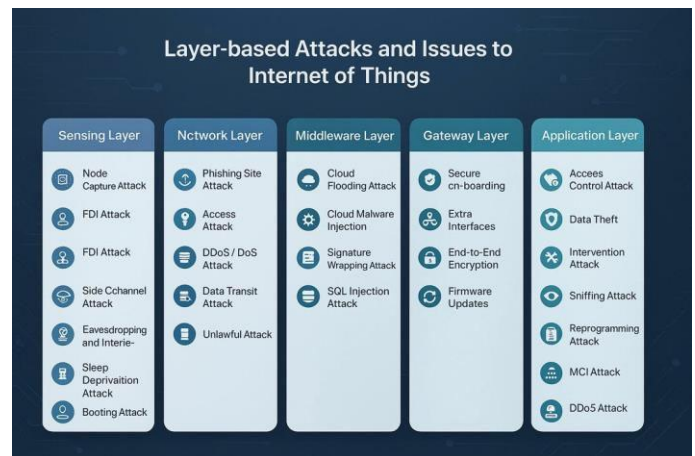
Layer-based Attacks and Issues to Internet of Things

Sensing Layer

Node Capture Attack

FDI Attack

FDI Attack

Side Cchannel Attack

Eavesdropping and Interie-

Sleep Deprivaition Attack

Booting Attack

Nctwork Layer

Phishing Site Attack

Access Attack

DDoS / DoS Attack

Data Transit Attack

Unlawful Attack

Middleware Layer

Cloud Flooding Attack

Cloud Malware Injection

Signature Wrapping Attack

SQL Injection Attack

Gateway Layer

Secure cn-boarding

Extra Interfaces

End-to-End Encryption

Firmware Updates

Application Layer

Accees Control Attack

Data Theft

Intervention Attack

Sniffing Attack

Reprogramming Attack

MCI Attack

DDo5 Attack